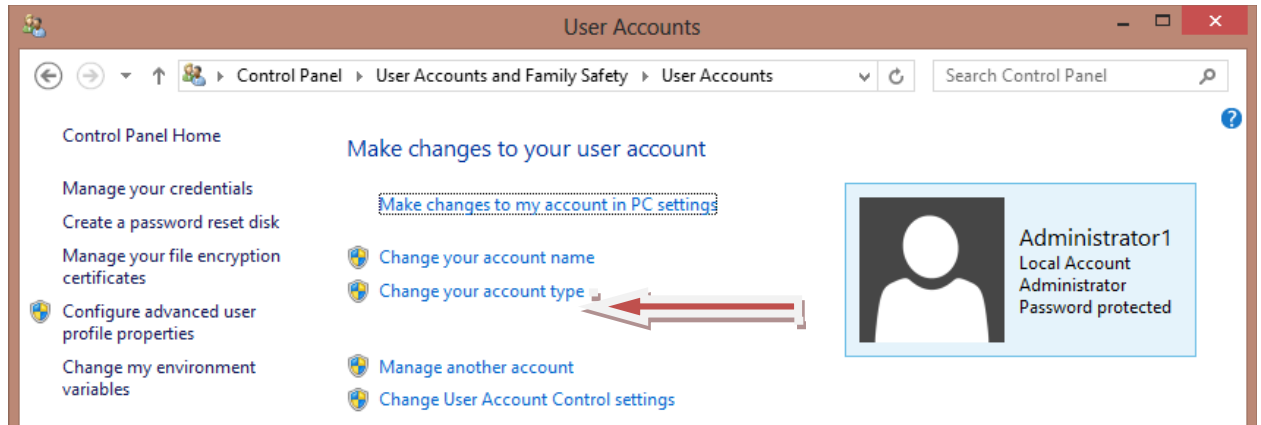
User Accounts

Control Panel ▸ User Accounts and Family Safety ▸ User Accounts

Search Control Panel

Control Panel Home

Manage your credentials

Create a password reset disk

Manage your file encryption certificates

Configure advanced user profile properties

Change my environment variables

Make changes to your user account

Make changes to my account in PC settings

Change your account name

Change your account type

Manage another account

Change User Account Control settings

Administrator1
Local Account
Administrator
Password protected